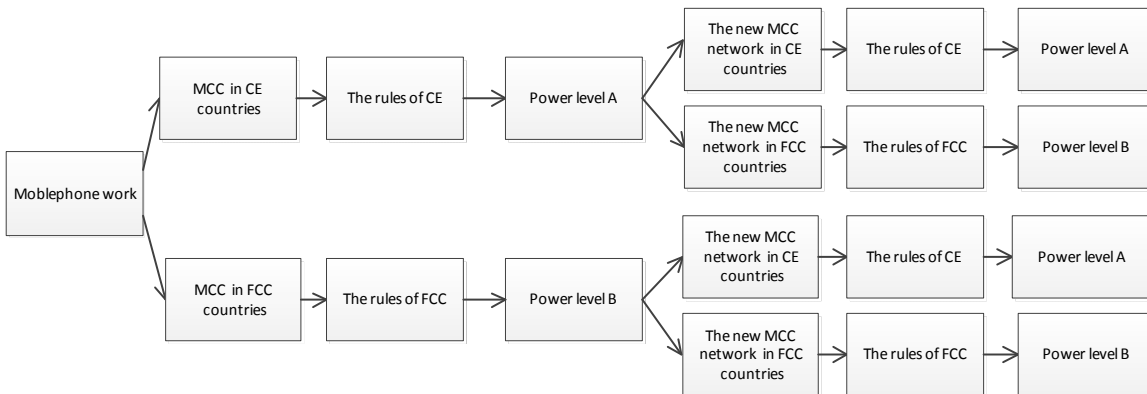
Moblephone work

MCC in CE countries

The rules of CE

Power level A

The new MCC network in CE countries

The rules of CE

Power level A

The new MCC network in FCC countries

The rules of FCC

Power level B

MCC in FCC countries

The rules of FCC

Power level B

The new MCC network in CE countries

The rules of CE

Power level A

The new MCC network in FCC countries

The rules of FCC

Power level B